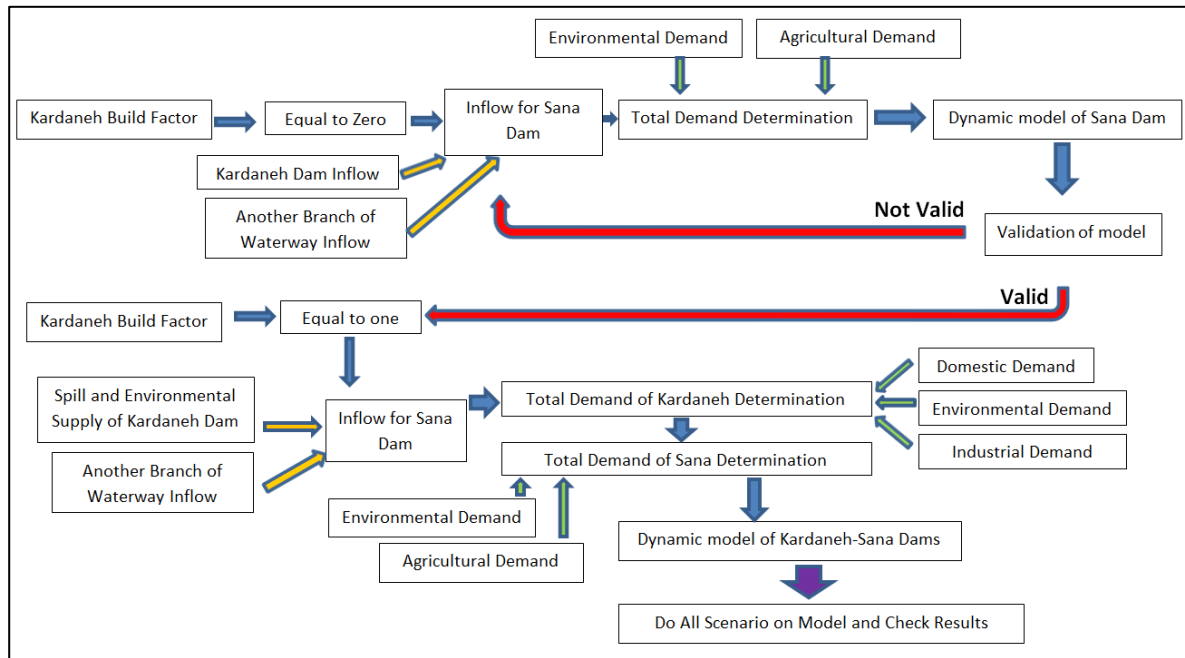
Environmental Demand

Agricultural Demand

Kardaneh Build Factor

Equal to Zero

Inflow for Sana Dam

Total Demand Determination

Dynamic model of Sana Dam

Kardaneh Dam Inflow

Another Branch of Waterway Inflow

Not Valid

Validation of model

Valid

Kardaneh Build Factor

Equal to one

Domestic Demand

Spill and Environmental Supply of Kardaneh Dam

Inflow for Sana Dam

Total Demand of Kardaneh Determination

Environmental Demand

Industrial Demand

Another Branch of Waterway Inflow

Total Demand of Sana Determination

Environmental Demand

Agricultural Demand

Dynamic model of Kardaneh-Sana Dams

Do All Scenario on Model and Check Results